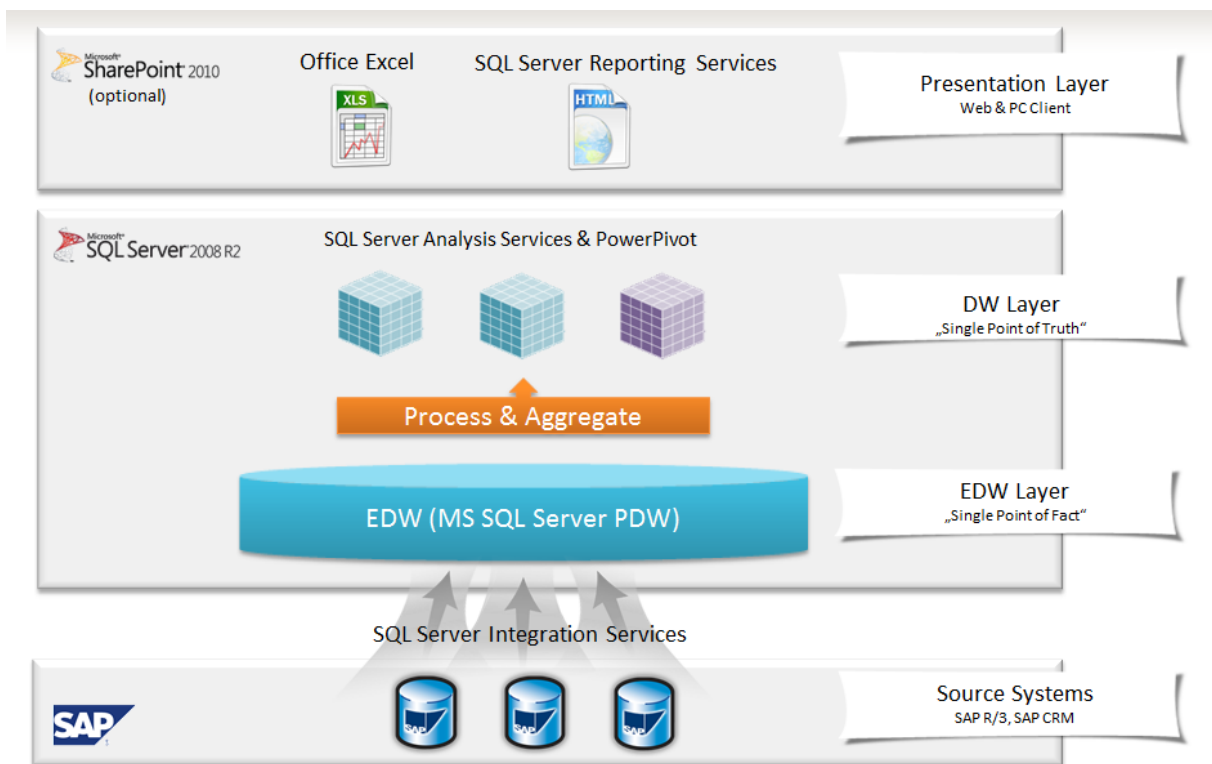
Microsoft SharePoint 2010
(optional)

Office Excel

XLS

SQL Server Reporting Services

HTML

Presentation Layer
Web & PC Client

Microsoft SQL Server 2008 R2

SQL Server Analysis Services & PowerPivot

DW Layer
„Single Point of Truth"

Process & Aggregate

EDW (MS SQL Server PDW)

EDW Layer
„Single Point of Fact"

SQL Server Integration Services

SAP

SAP SAP SAP

Source Systems
SAP R/3, SAP CRM